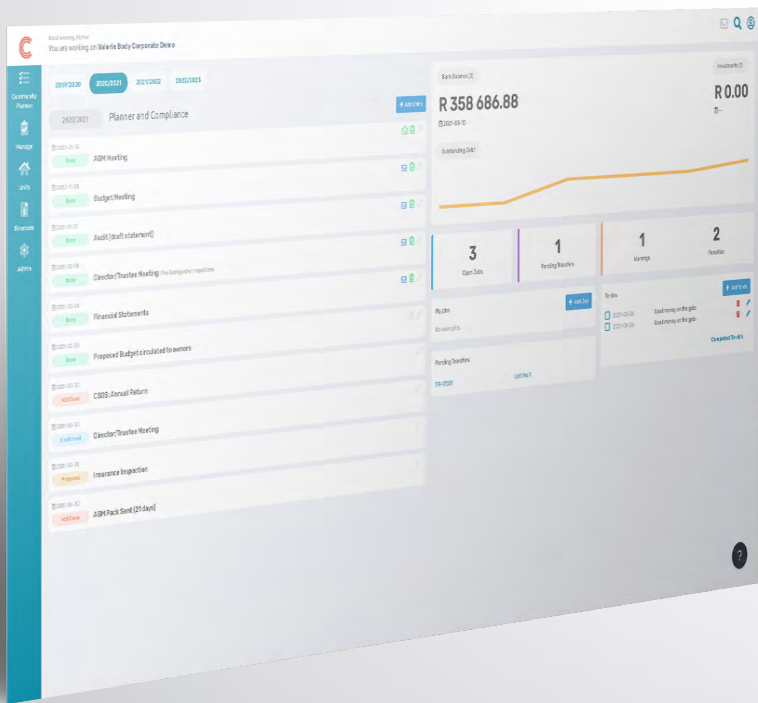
Good evening, Rinnie
You are working on Valerie Body Corporate Demo

Community Planner
Manage
Units
Finances
Admin

2019/2020
2020/2021
2021/2022
2022/2023

2020/2021
Planner and Compliance
+ Add new

2020-01-15
Done
AGM Meeting

2020-11-08
Done
Budget Meeting

2021-01-21
Done
Audit (draft statement)

2021-01-19
Done
Director/Trustee Meeting Fire Extinguisher inspections

2021-03-24
Done
Financial Statements

2021-03-30
Done
Proposed Budget circulated to owners

2021-03-30
Not Done
CSOS: Annual Return

2021-03-30
Scheduled
Director/Trustee Meeting

2021-03-30
Proposed
Insurance Inspection

2021-04-30
Not Done
AGM Pack Sent (21 days)

Bank Balance (2)
R 358 686.88
2021-05-10
Investments (1)
R 0.00
Outstanding Debt

3
Open Jobs
1
Pending Transfers
1
Warnings
2
Penalties

My jobs
+ Add Job
No open jobs.

To-dos
+ Add to-do
2021-05-06 Good money on the gate
2021-04-26 Good money on the gate
Completed To-do's

Pending Transfers
Unit No 1

?